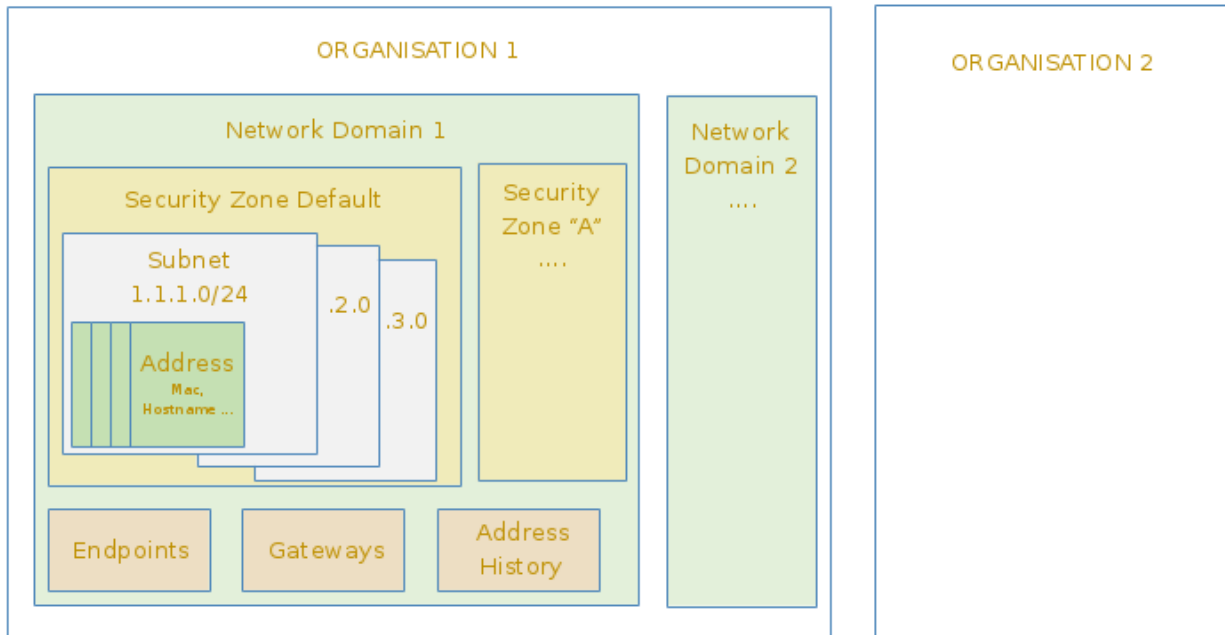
ORGANISATION 1

Network Domain 1

Security Zone Default

Subnet 1.1.1.0/24

.2.0

.3.0

Address
Mac, Hostname ...

Security Zone "A"
....

Endpoints

Gateways

Address History

Network Domain 2
....

ORGANISATION 2